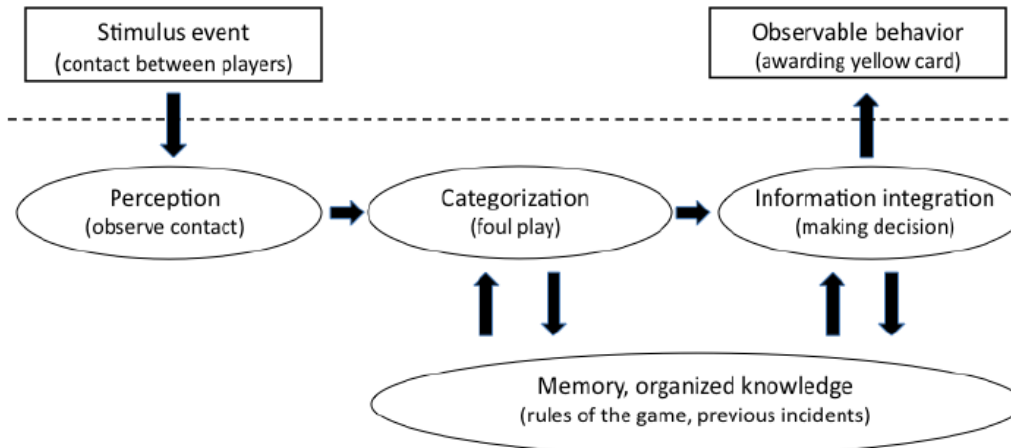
Stimulus event
(contact between players)

Observable behavior
(awarding yellow card)

Perception
(observe contact)

Categorization
(foul play)

Information integration
(making decision)

Memory, organized knowledge
(rules of the game, previous incidents)